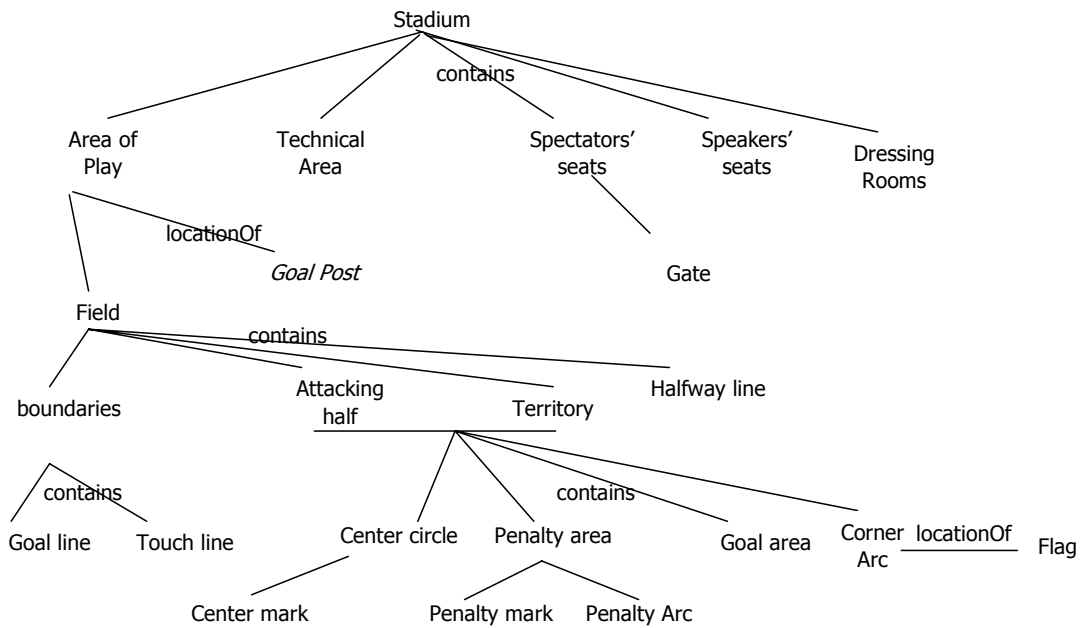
Stadium

contains

Area of Play

Technical Area

Spectators' seats

Speakers' seats

Dressing Rooms

locationOf

*Goal Post*

Gate

Field

contains

boundaries

Attacking half

Territory

Halfway line

contains

Goal line

Touch line

contains

Center circle

Penalty area

Goal area

Corner Arc

locationOf

Flag

Center mark

Penalty mark

Penalty Arc